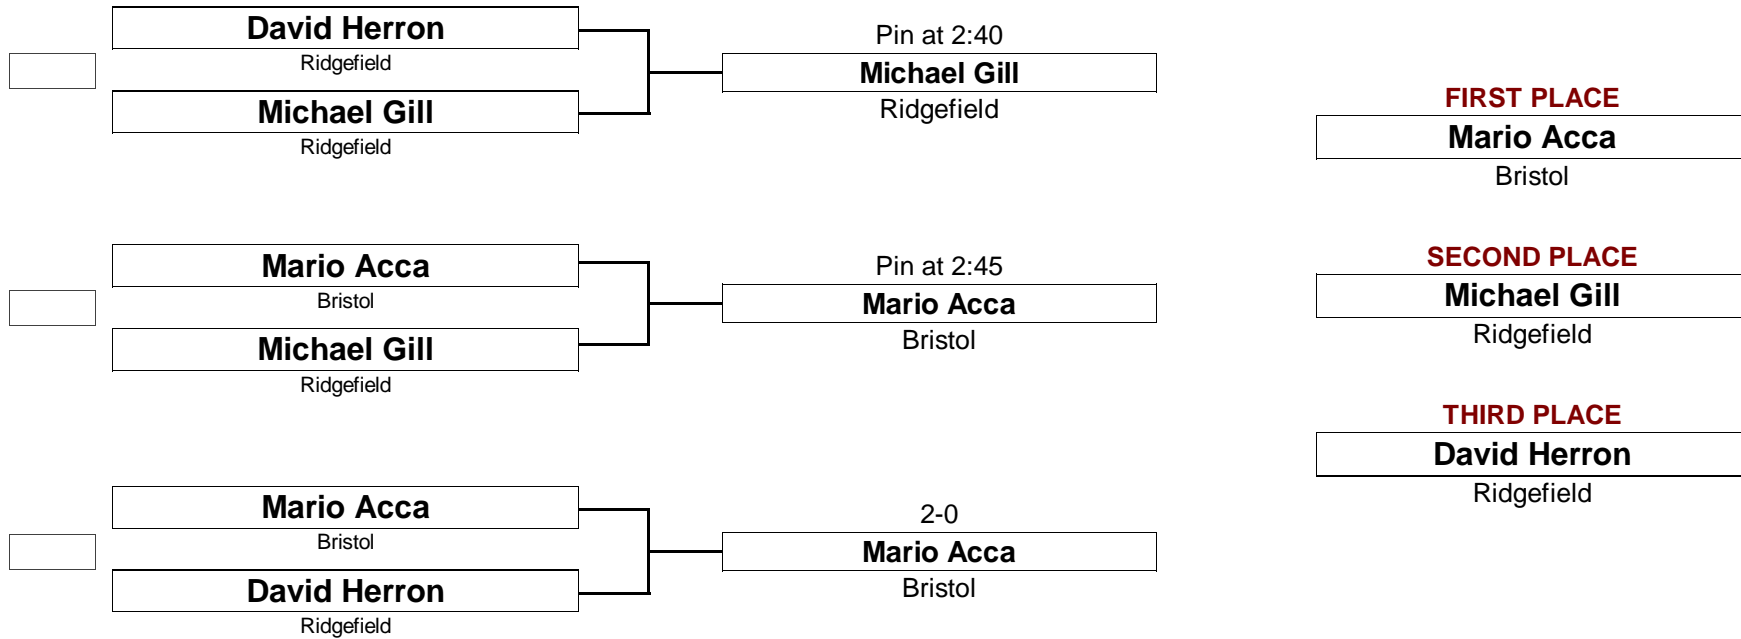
David Herron
Ridgefield

Michael Gill
Ridgefield

Pin at 2:40
Michael Gill
Ridgefield

FIRST PLACE
Mario Acca
Bristol

Mario Acca
Bristol

Michael Gill
Ridgefield

Pin at 2:45
Mario Acca
Bristol

SECOND PLACE
Michael Gill
Ridgefield

THIRD PLACE
David Herron
Ridgefield

Mario Acca
Bristol

David Herron
Ridgefield

2-0
Mario Acca
Bristol